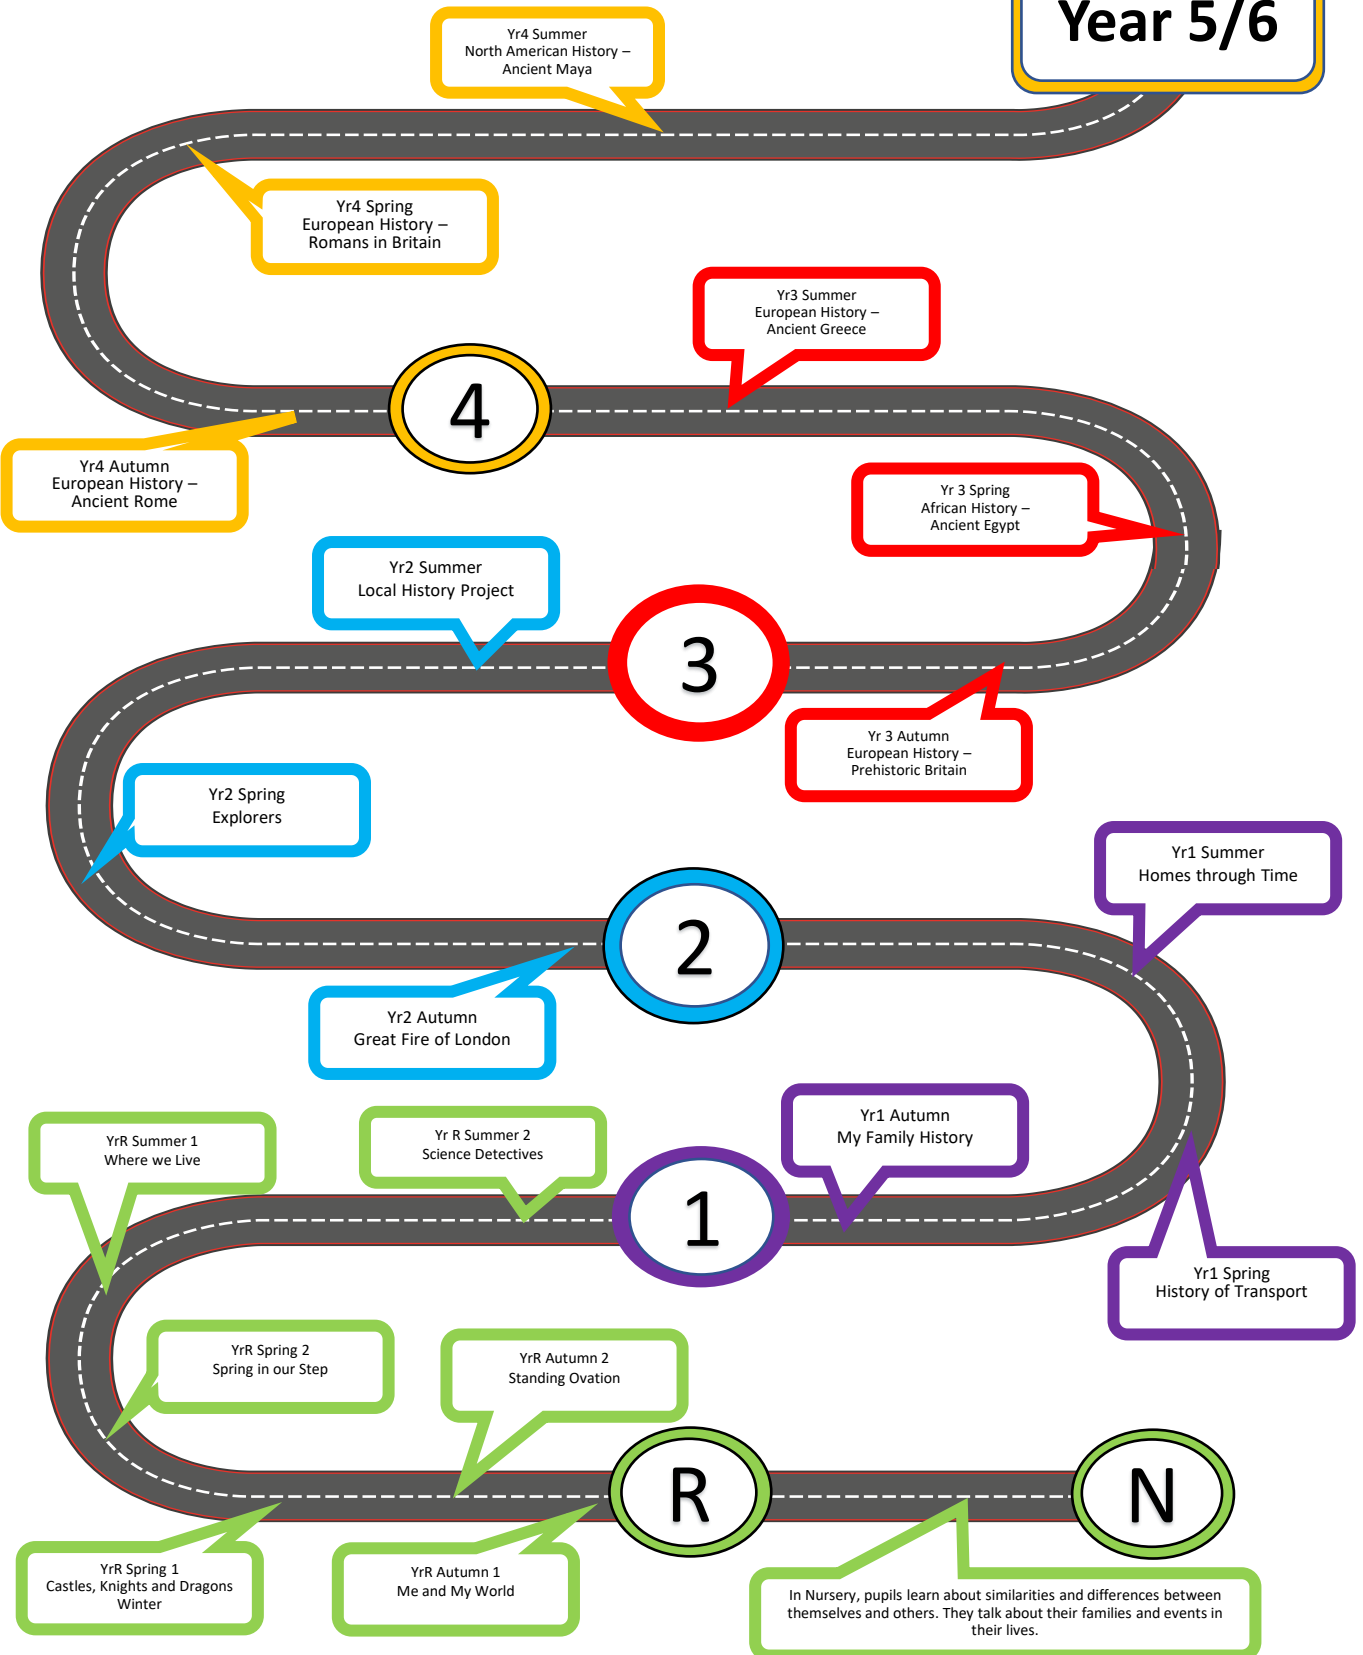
Year 5/6

Yr4 Summer
North American History – Ancient Maya

Yr4 Spring
European History – Romans in Britain

Yr3 Summer
European History – Ancient Greece

4

Yr4 Autumn
European History – Ancient Rome

Yr 3 Spring
African History – Ancient Egypt

Yr2 Summer
Local History Project

3

Yr 3 Autumn
European History – Prehistoric Britain

Yr2 Spring
Explorers

Yr1 Summer
Homes through Time

2

Yr2 Autumn
Great Fire of London

YrR Summer 1
Where we Live

Yr R Summer 2
Science Detectives

Yr1 Autumn
My Family History

1

Yr1 Spring
History of Transport

YrR Spring 2
Spring in our Step

YrR Autumn 2
Standing Ovation

R

N

YrR Spring 1
Castles, Knights and Dragons
Winter

YrR Autumn 1
Me and My World

In Nursery, pupils learn about similarities and differences between themselves and others. They talk about their families and events in their lives.